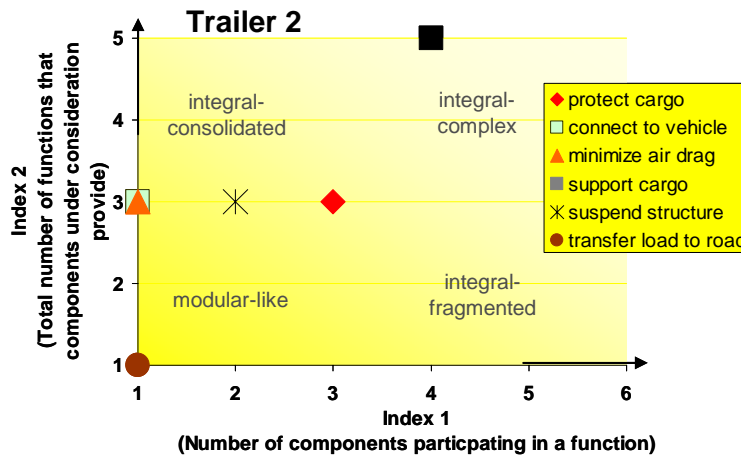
Trailer 2

Index 2
(Total number of functions that components under consideration provide)

5
4
3
2
1

integral-consolidated

integral-complex

modular-like

integral-fragmented

protect cargo
connect to vehicle
minimize air drag
support cargo
suspend structure
transfer load to road

1
2
3
4
5
6

Index 1
(Number of components particpating in a function)